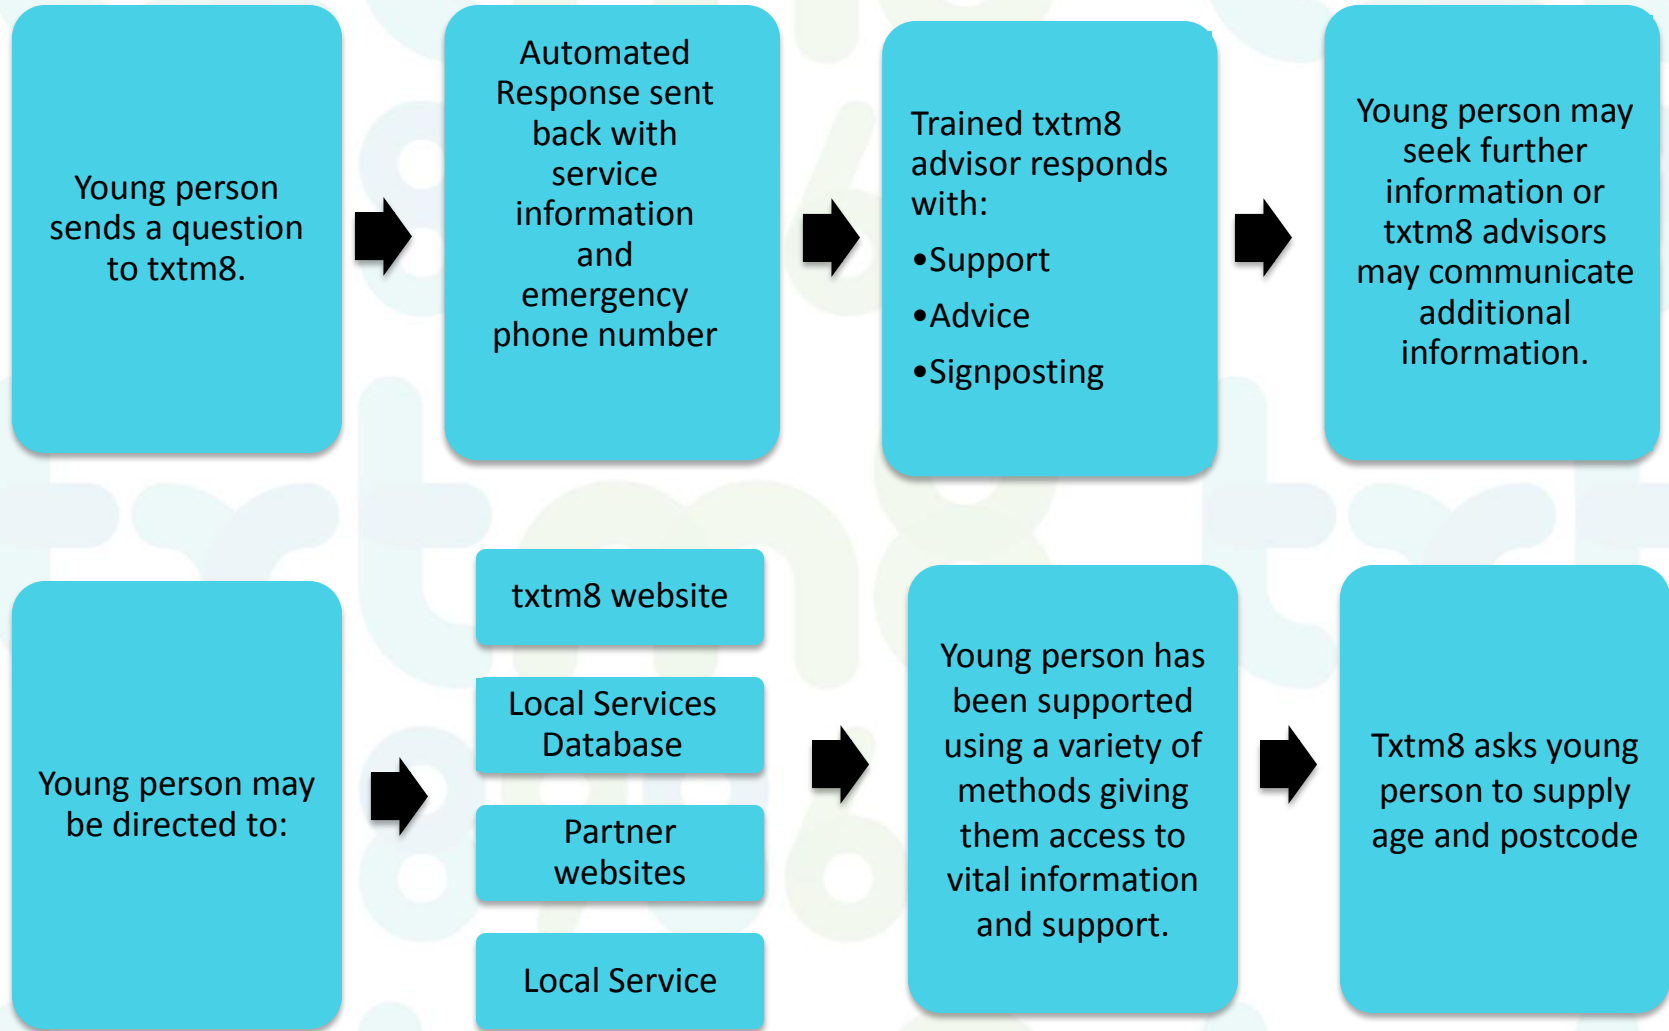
Young person sends a question to txtm8.

Automated Response sent back with service information and emergency phone number

Trained txtm8 advisor responds with:

•Support

•Advice

•Signposting

Young person may seek further information or txtm8 advisors may communicate additional information.

Young person may be directed to:

txtm8 website

Local Services Database

Partner websites

Local Service

Young person has been supported using a variety of methods giving them access to vital information and support.

Txtm8 asks young person to supply age and postcode